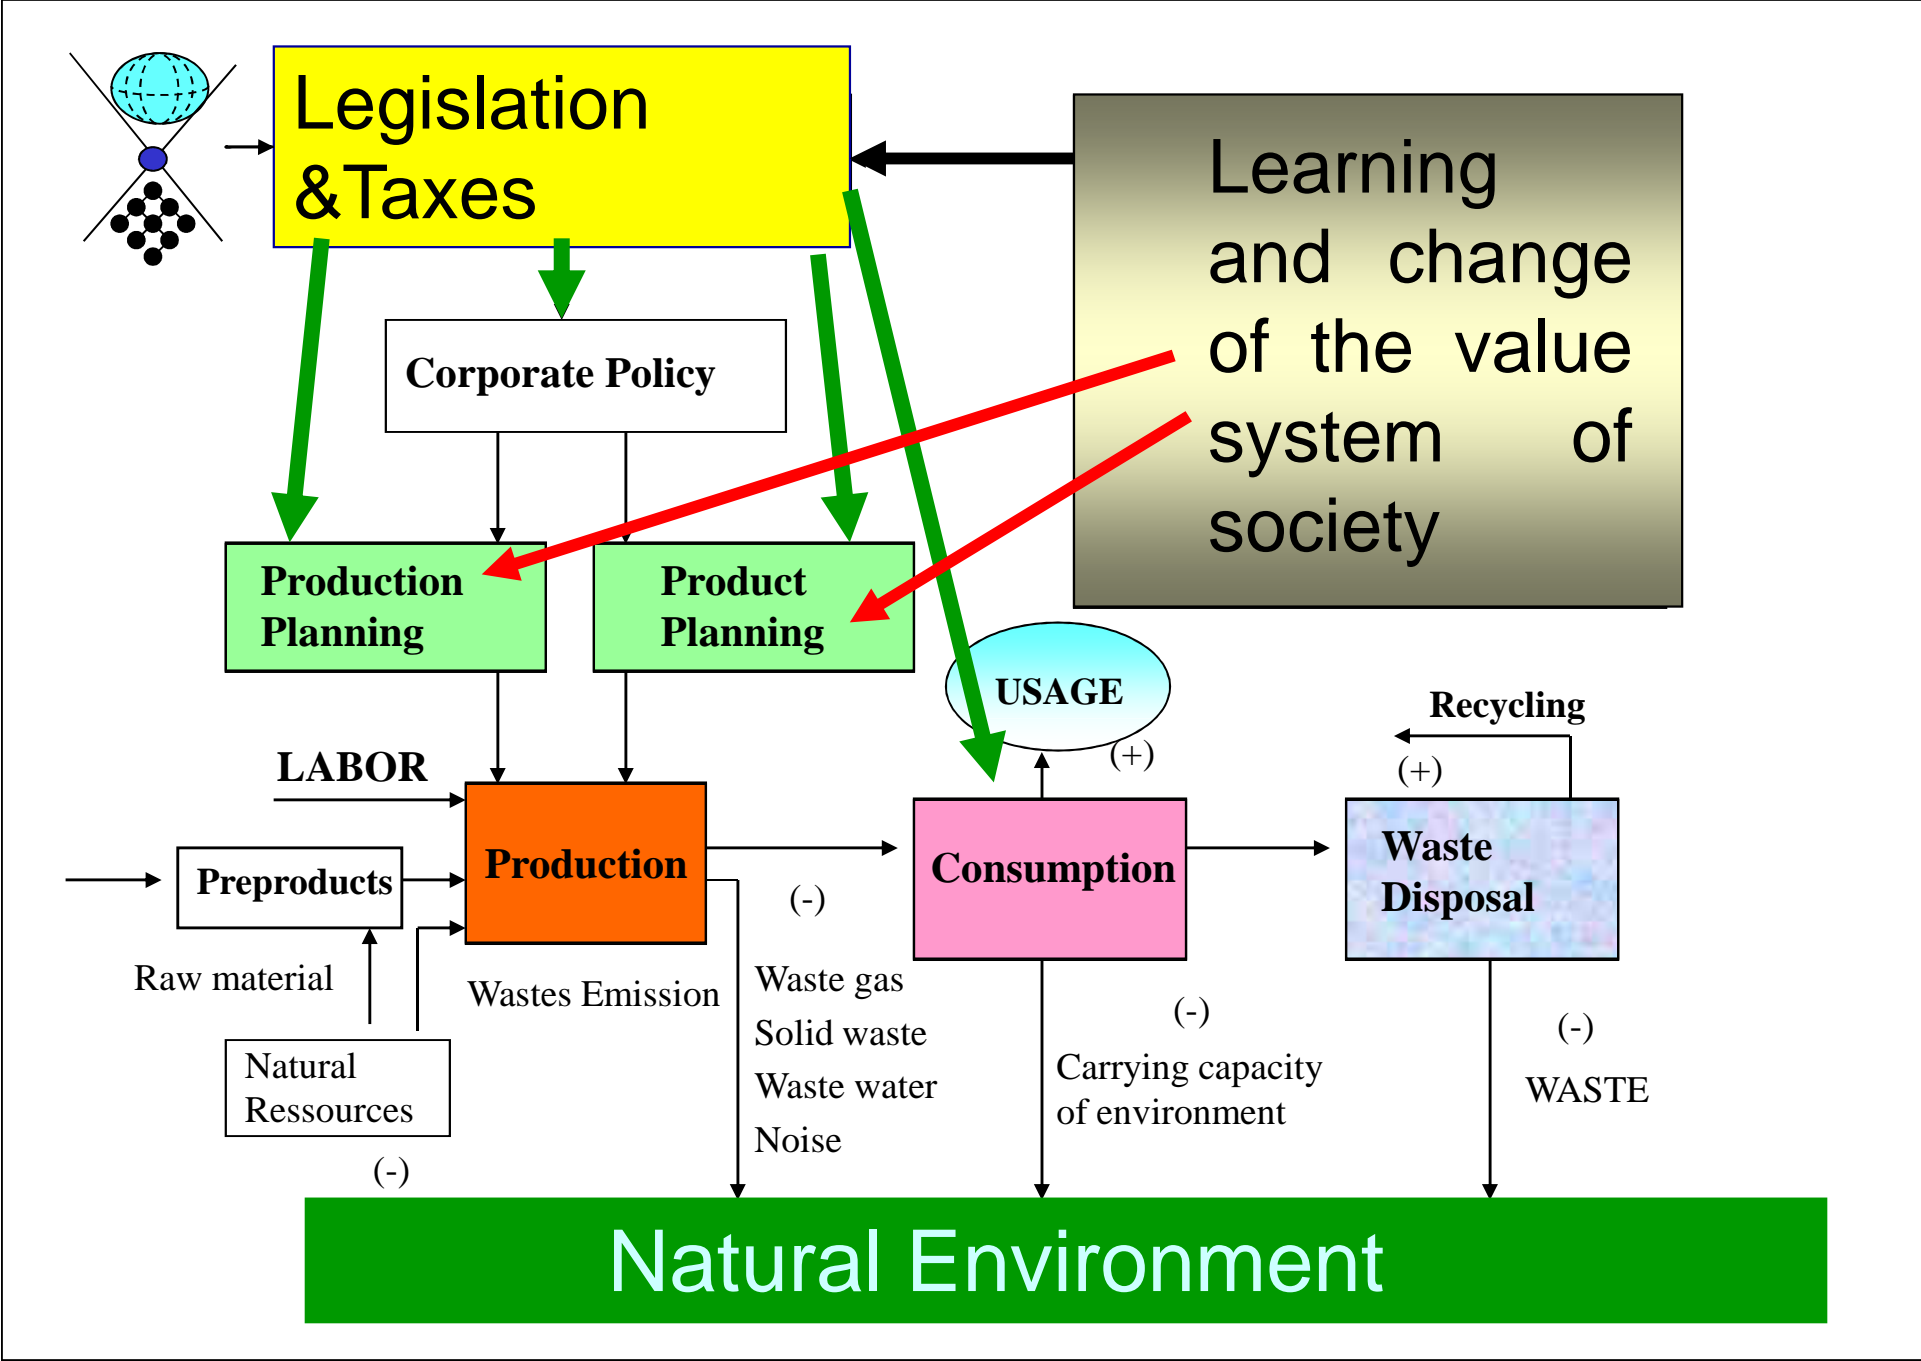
Legislation &Taxes

Learning and change of the value system of society

Corporate Policy

Production Planning

Product Planning

USAGE

Recycling

LABOR

(+)

(+)

Production

Consumption

Waste Disposal

Preproducts

(-)

Raw material

Wastes Emission

Waste gas
Solid waste
Waste water
Noise

(-)

(-)

Carrying capacity of environment

WASTE

Natural Ressources

(-)

Natural Environment